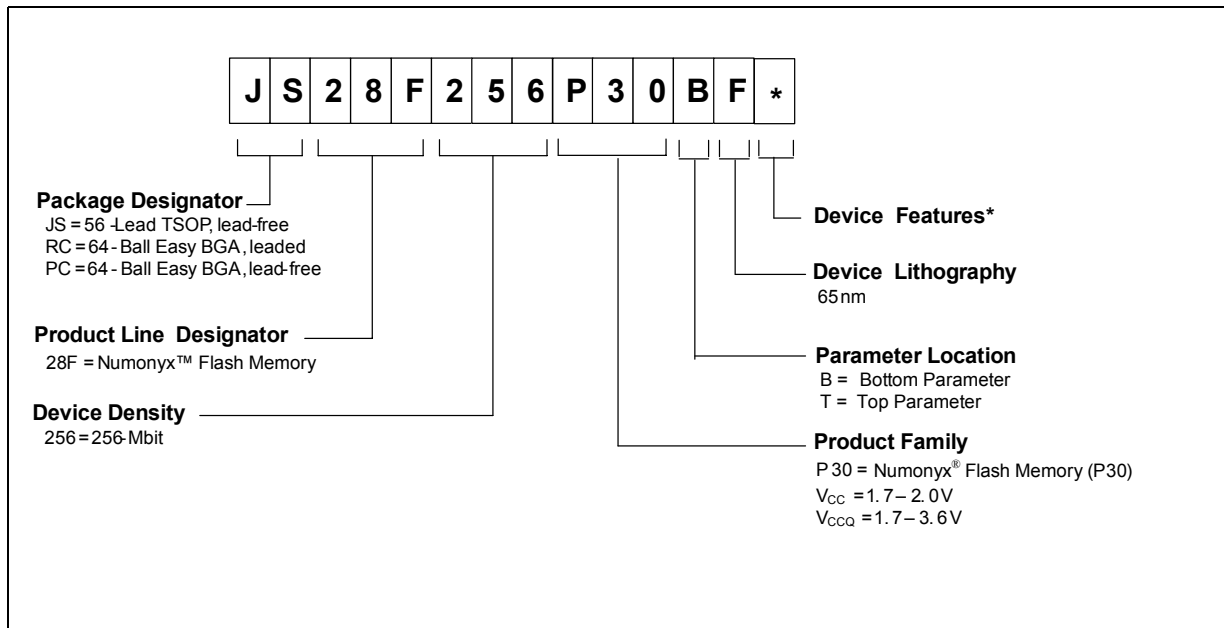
| J | S | 2 | 8 | F | 2 | 5 | 6 | P | 3 | 0 | B | F | * |
|---|---|---|---|---|---|---|---|---|---|---|---|---|---|

**Package Designator**
JS = 56 -Lead TSOP, lead-free
RC = 64 - Ball Easy BGA, leaded
PC = 64 - Ball Easy BGA, lead-free

**Product Line Designator**
28F = Numonyx™ Flash Memory

**Device Density**
256 = 256-Mbit

**Device Features***

**Device Lithography**
65nm

**Parameter Location**
B = Bottom Parameter
T = Top Parameter

**Product Family**
P 30 = Numonyx® Flash Memory (P30)
$V_{CC}$ = 1.7 – 2.0V
$V_{CCQ}$ = 1.7 – 3.6V